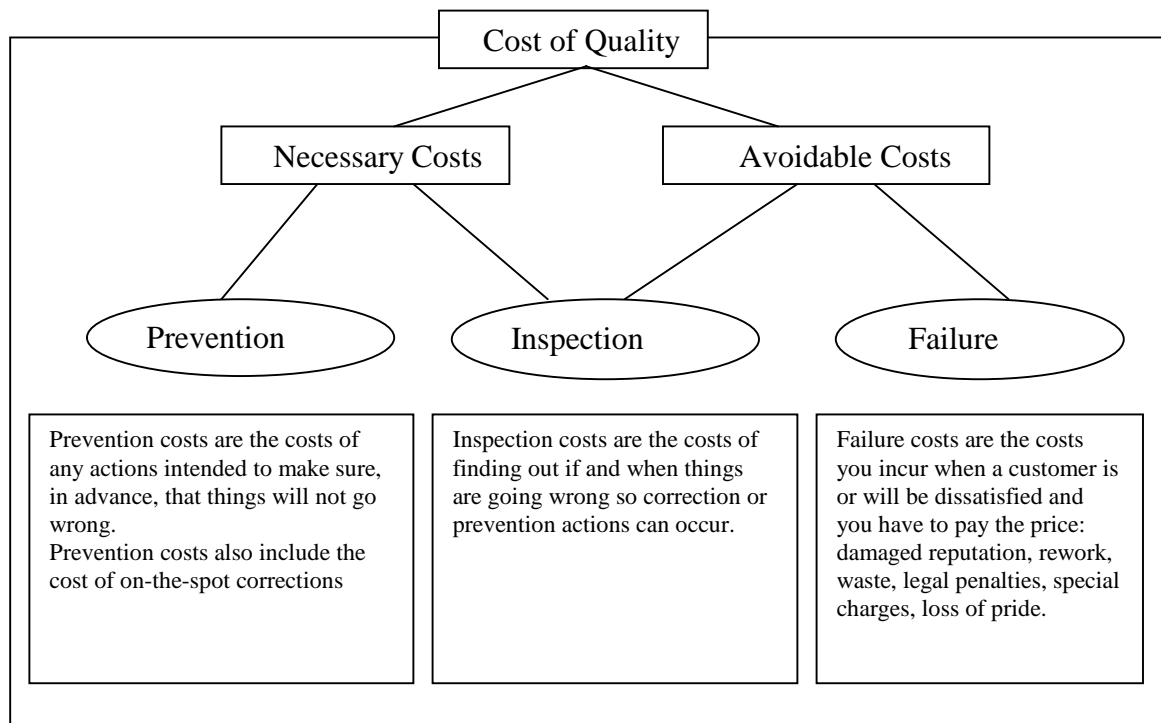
Cost of Quality

Necessary Costs

Avoidable Costs

Prevention

Inspection

Failure

Prevention costs are the costs of any actions intended to make sure, in advance, that things will not go wrong.
Prevention costs also include the cost of on-the-spot corrections

Inspection costs are the costs of finding out if and when things are going wrong so correction or prevention actions can occur.

Failure costs are the costs you incur when a customer is or will be dissatisfied and you have to pay the price: damaged reputation, rework, waste, legal penalties, special charges, loss of pride.